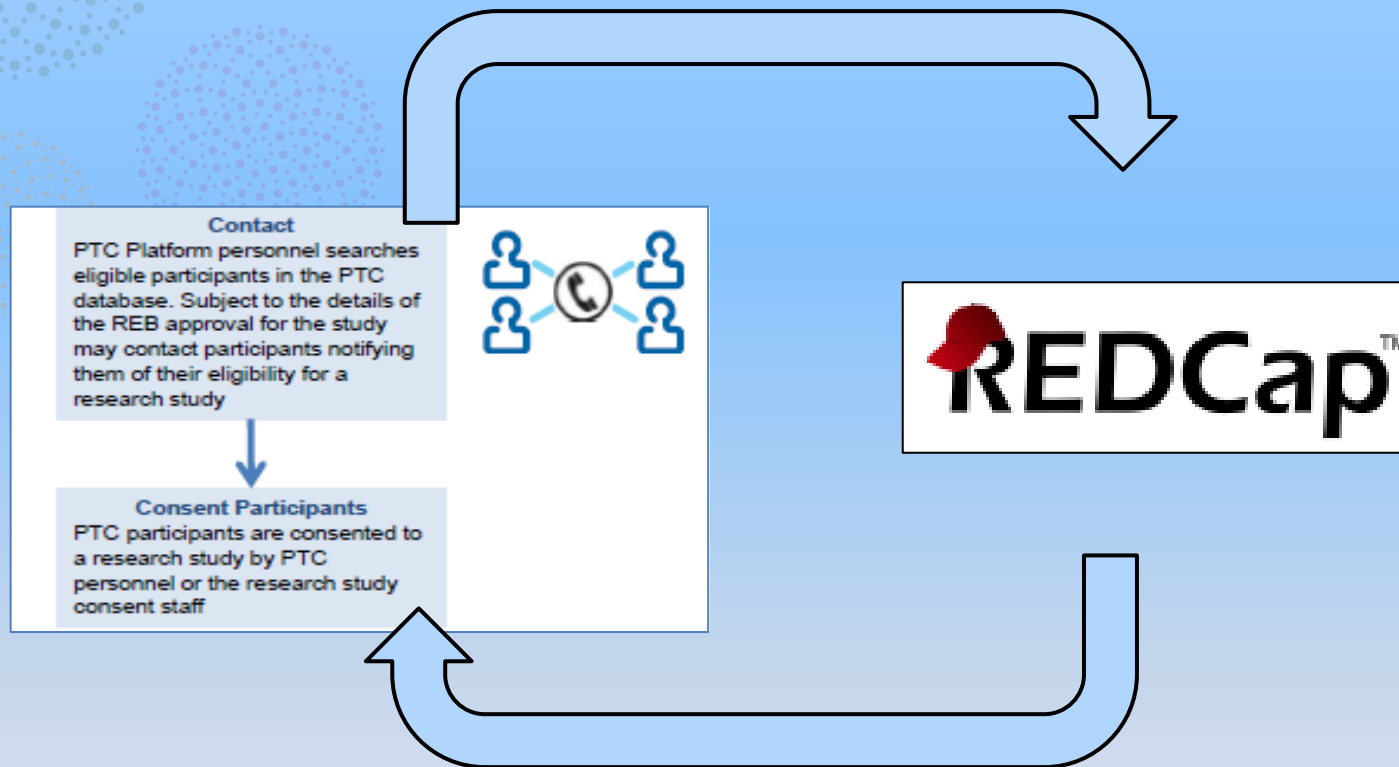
Contact
PTC Platform personnel searches eligible participants in the PTC database. Subject to the details of the REB approval for the study may contact participants notifying them of their eligibility for a research study

Consent Participants
PTC participants are consented to a research study by PTC personnel or the research study consent staff

REDCap™